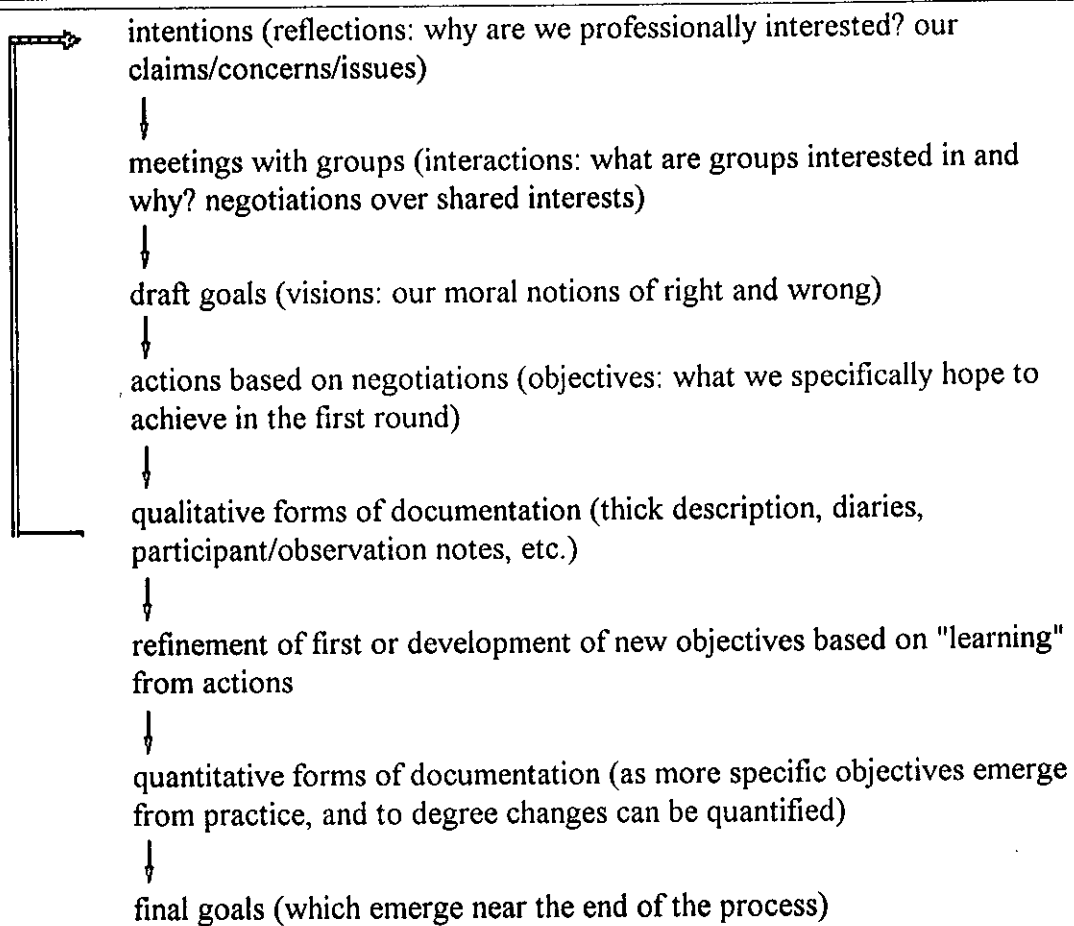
intentions (reflections: why are we professionally interested? our claims/concerns/issues)

meetings with groups (interactions: what are groups interested in and why? negotiations over shared interests)

draft goals (visions: our moral notions of right and wrong)

actions based on negotiations (objectives: what we specifically hope to achieve in the first round)

qualitative forms of documentation (thick description, diaries, participant/observation notes, etc.)

refinement of first or development of new objectives based on "learning" from actions

quantitative forms of documentation (as more specific objectives emerge from practice, and to degree changes can be quantified)

final goals (which emerge near the end of the process)